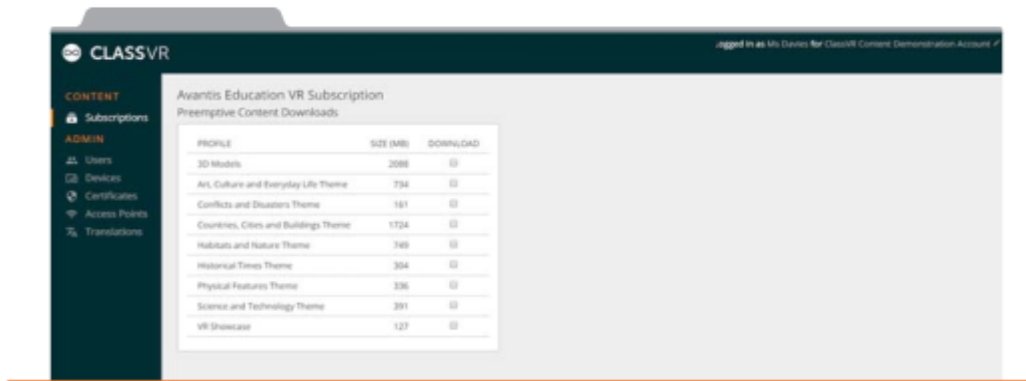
CLASSVR

ogged in as Ms Davies for ClassVR Content Demonstration Account

CONTENT
Subscriptions
ADMIN
Users
Devices
Certificates
Access Points
Translations

Avantis Education VR Subscription
Preemptive Content Downloads

| PROFILE | SIZE (MB) | DOWNLOAD |
|---|---|---|
| 3D Models | 2086 | |
| Art, Culture and Everyday Life Theme | 734 | |
| Conflicts and Disasters Theme | 161 | |
| Countries, Cities and Buildings Theme | 1724 | |
| Habitats and Nature Theme | 749 | |
| Historical Times Theme | 304 | |
| Physical Features Theme | 336 | |
| Science and Technology Theme | 391 | |
| VR Showcase | 127 | |